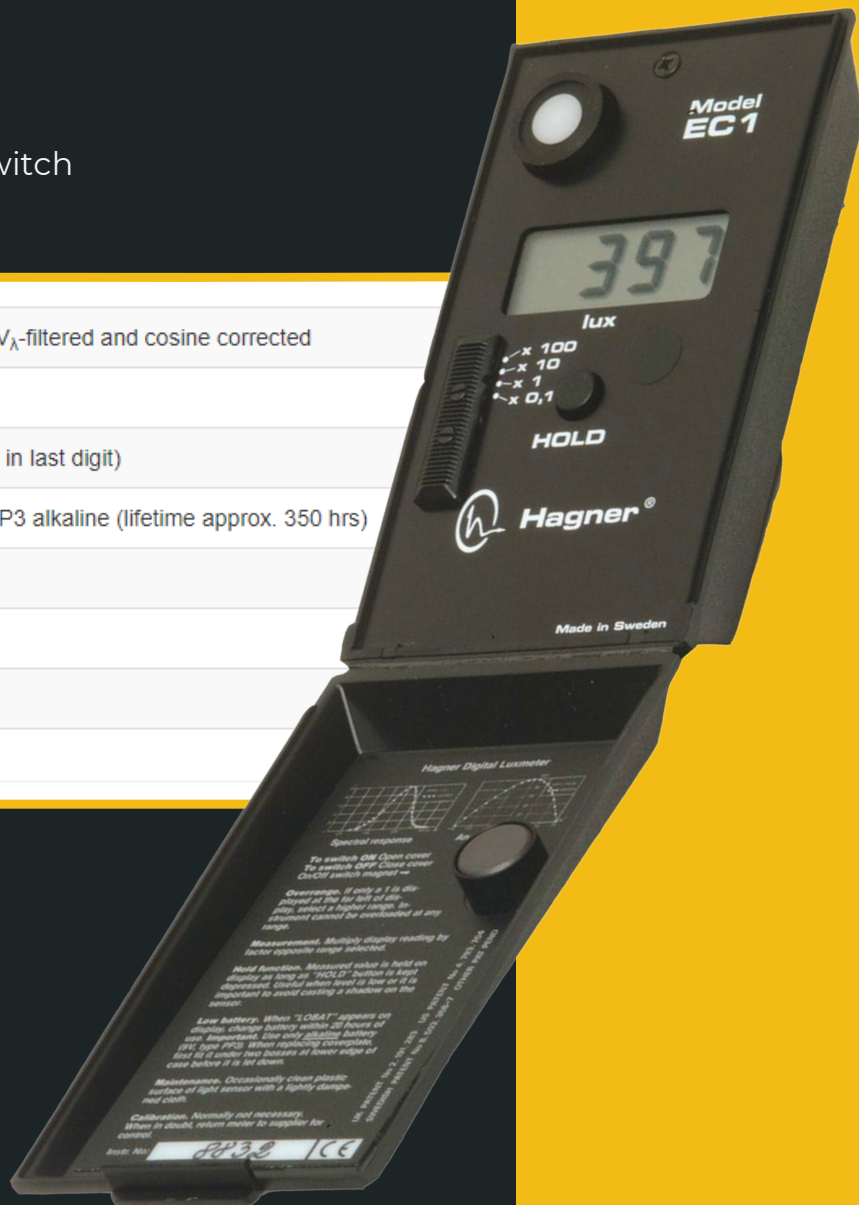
vitch

$V_\lambda$-filtered and cosine corrected

in last digit)

P3 alkaline (lifetime approx. 350 hrs)

Model EC1

397

lux

x 100
x 10
x 1
x 0,1

HOLD

Hagner®

Made in Sweden

Hagner Digital Luxmeter

Spectral response

To switch ON Open cover
To switch OFF Close cover
On/Off switch magnet →

Overrange. If only a 1 is displayed at the far left of display, select a higher range. Instrument cannot be overloaded at any range.

Measurement. Multiply display reading by factor opposite range selected.

Hold function. Measured value is held on display as long as "HOLD" button is kept depressed. Useful when level is low or it is important to avoid casting a shadow on the sensor.

Low battery. When "LOBAT" appears on display, change battery within 20 hours of use. Important. Use only alkaline battery (9V, type PP3). When replacing coverplate, first fit it under two bosses at lower edge of case before it is let down.

Maintenance. Occasionally clean plastic surface of light sensor with a lightly dampened cloth.

Calibration. Normally not necessary. When in doubt, return meter to supplier for control.

Instr. No: 8432

CE

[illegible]